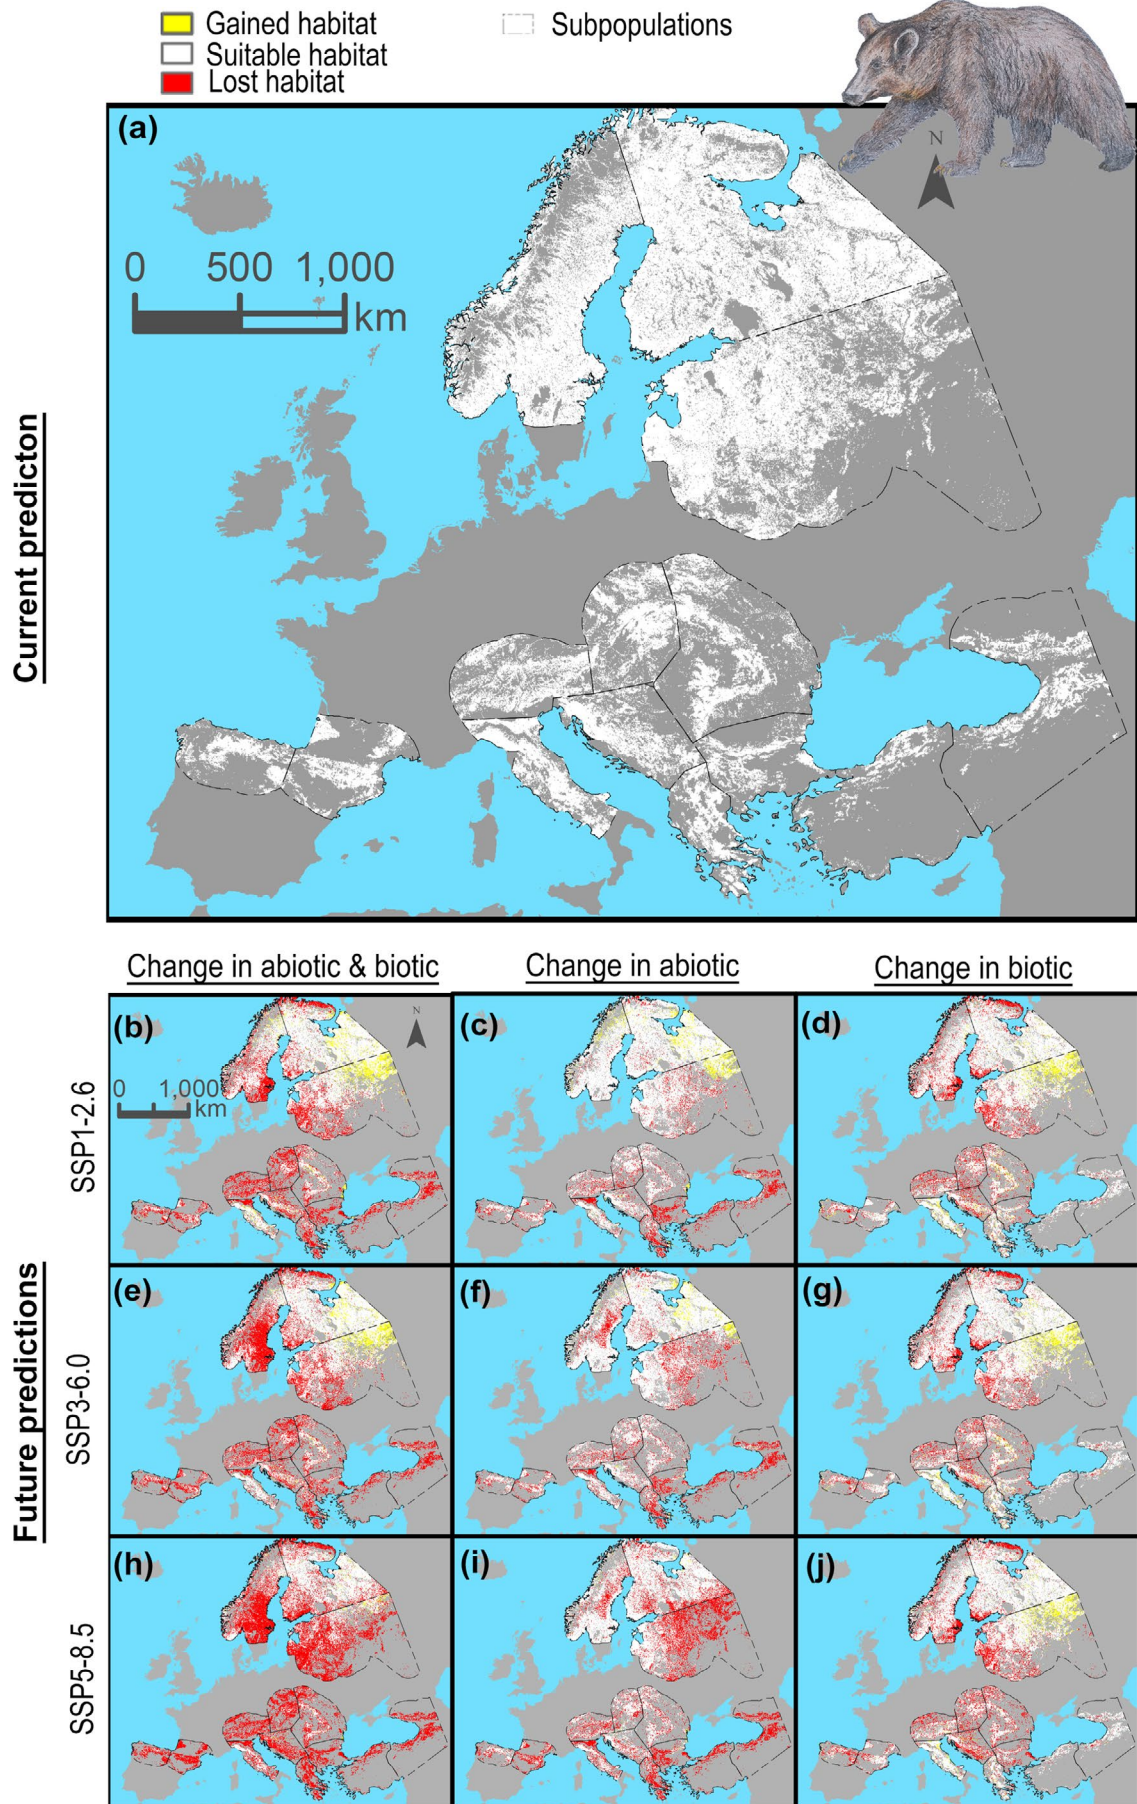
Gained habitat
Suitable habitat
Lost habitat
Subpopulations

Current predicton

(a)

N

0 500 1,000 km

Change in abiotic & biotic

Change in abiotic

Change in biotic

(b)

N

0 1,000 km

(c)

(d)

SSP1-2.6

Future predictions

(e)

(f)

(g)

SSP3-6.0

(h)

(i)

(j)

SSP5-8.5